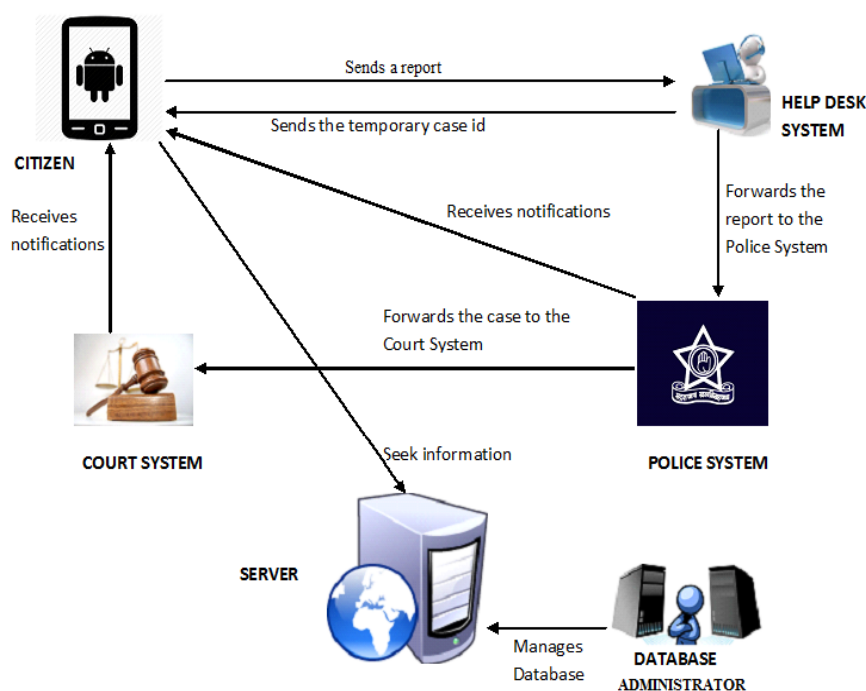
Sends a report

Sends the temporary case id

HELP DESK SYSTEM

CITIZEN

Receives notifications

Receives notifications

Forwards the report to the Police System

Forwards the case to the Court System

COURT SYSTEM

Seek information

POLICE SYSTEM

SERVER

Manages Database

DATABASE ADMINISTRATOR